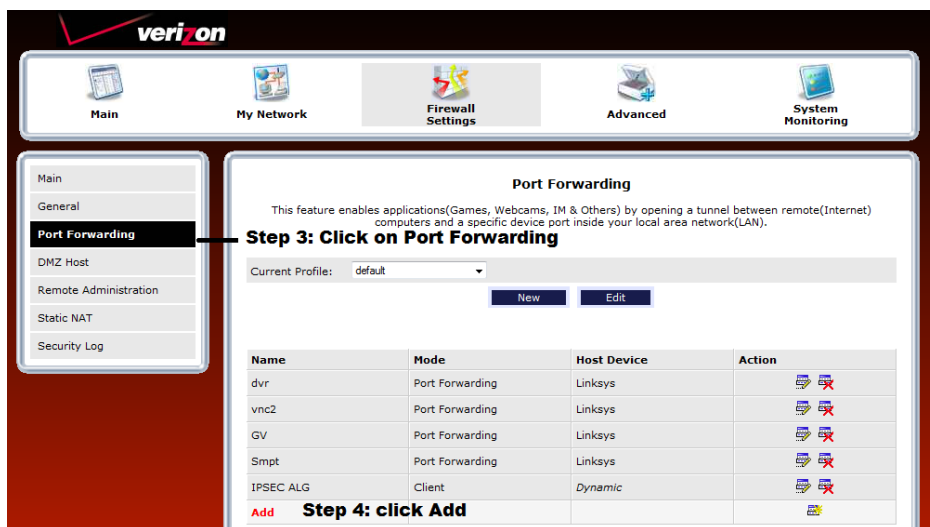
verizon

Main
My Network
Firewall Settings
Advanced
System Monitoring

Main
General
Port Forwarding
DMZ Host
Remote Administration
Static NAT
Security Log

Port Forwarding

This feature enables applications(Games, Webcams, IM & Others) by opening a tunnel between remote(Internet) computers and a specific device port inside your local area network(LAN).

Step 3: Click on Port Forwarding

Current Profile: default

New Edit

| Name | Mode | Host Device | Action |
|---|---|---|---|
| dvr | Port Forwarding | Linksys | |
| vnc2 | Port Forwarding | Linksys | |
| GV | Port Forwarding | Linksys | |
| Smpt | Port Forwarding | Linksys | |
| IPSEC ALG | Client | Dynamic | |
| Add | Step 4: click Add | | |